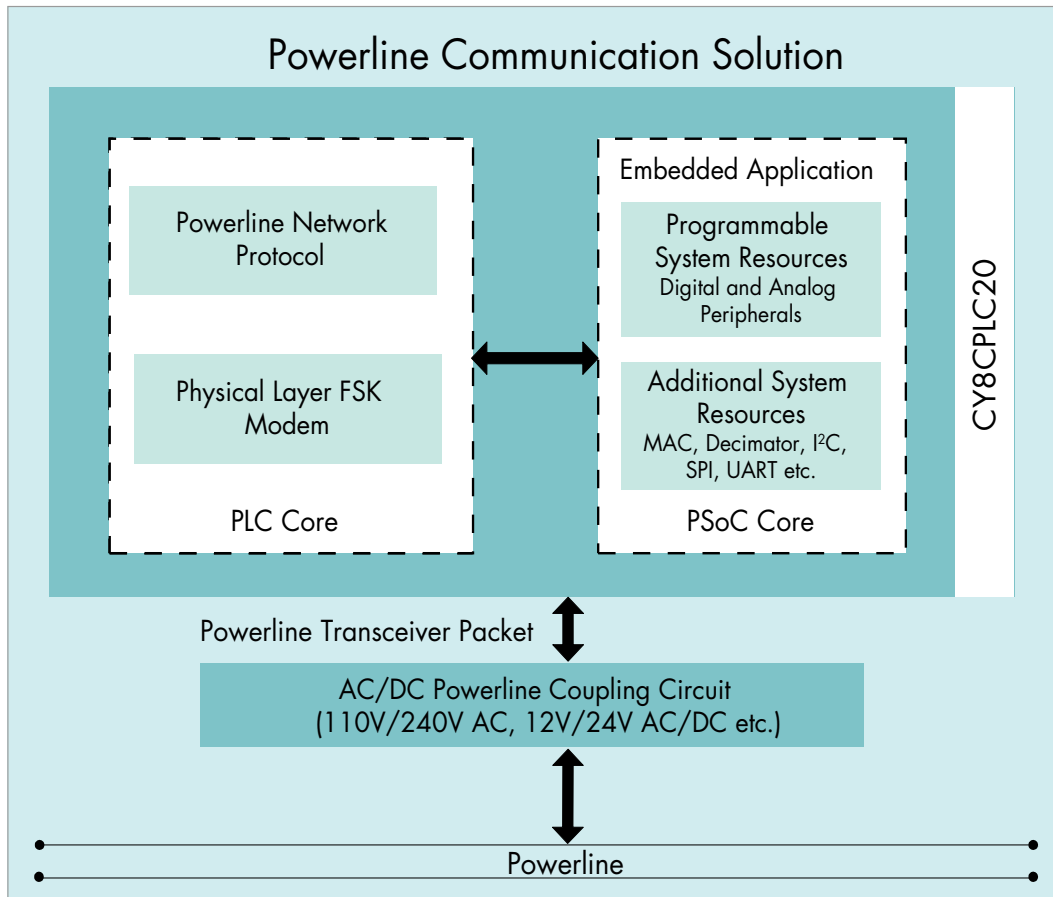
Powerline Communication Solution

Powerline Network Protocol

Physical Layer FSK Modem

PLC Core

Embedded Application

Programmable System Resources
Digital and Analog Peripherals

Additional System Resources
MAC, Decimator, I$^2$C, SPI, UART etc.

PSoC Core

CY8CPLC20

Powerline Transceiver Packet

AC/DC Powerline Coupling Circuit
(110V/240V AC, 12V/24V AC/DC etc.)

Powerline